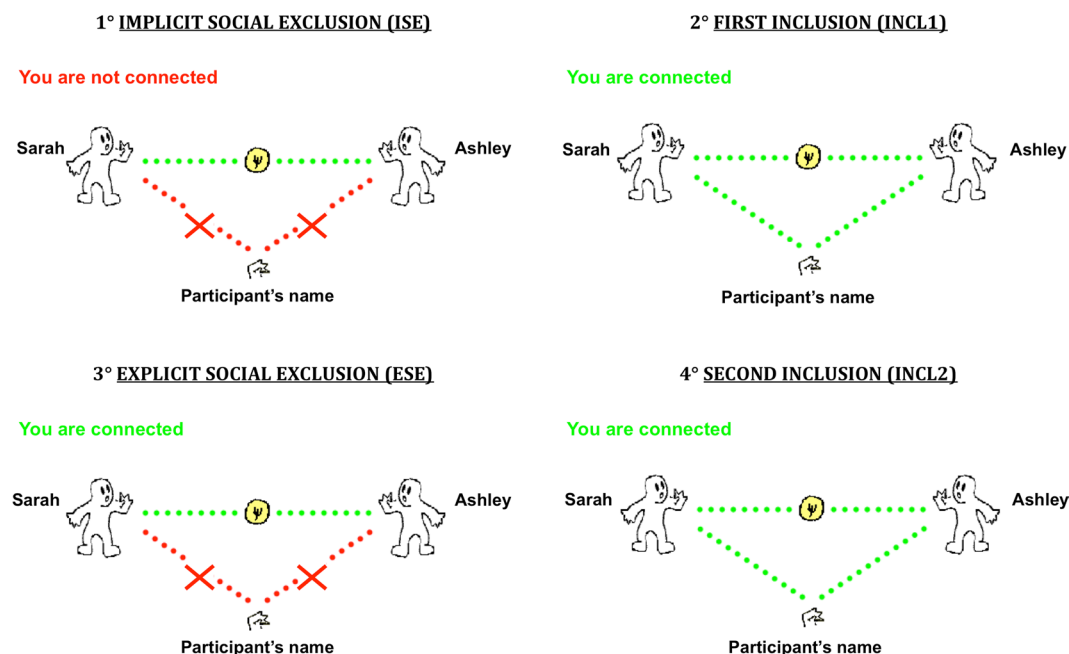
1° IMPLICIT SOCIAL EXCLUSION (ISE)

You are not connected

Sarah

Ashley

Participant's name

2° FIRST INCLUSION (INCL1)

You are connected

Sarah

Ashley

Participant's name

3° EXPLICIT SOCIAL EXCLUSION (ESE)

You are connected

Sarah

Ashley

Participant's name

4° SECOND INCLUSION (INCL2)

You are connected

Sarah

Ashley

Participant's name